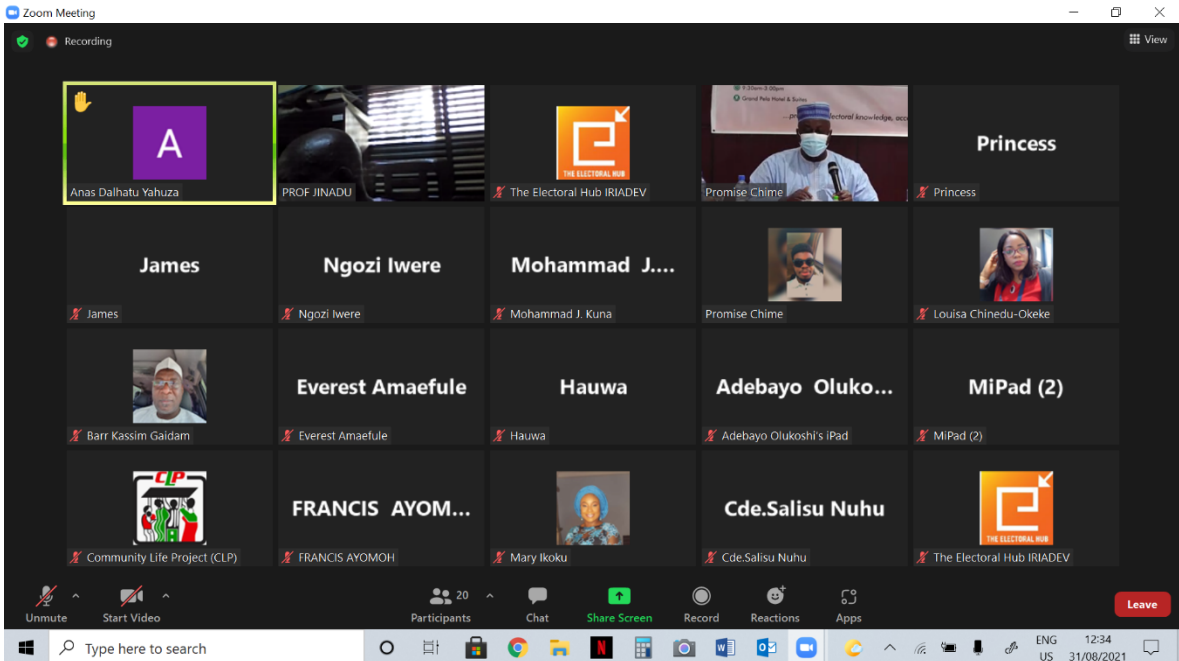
Zoom Meeting

Recording

View

A

Anas Dalhatu Yahuza

PROF JINADU

THE ELECTORAL HUB

The Electoral Hub IRIADEV

Grand Pela Hotel & Suites

Promise Chime

Princess

Princess

James

James

Ngozi Iwere

Ngozi Iwere

Mohammad J....

Mohammad J. Kuna

Promise Chime

Louisa Chinedu-Okeke

Barr Kassim Gaidam

Everest Amaefule

Everest Amaefule

Hauwa

Hauwa

Adebayo Oluko...

Adebayo Olukoshi's iPad

MiPad (2)

MiPad (2)

CLP

Community Life Project (CLP)

FRANCIS AYOM...

FRANCIS AYOMOH

Mary Ikoku

Cde.Salisu Nuhu

Cde.Salisu Nuhu

THE ELECTORAL HUB

The Electoral Hub IRIADEV

Unmute

Start Video

20

Participants

Chat

Share Screen

Record

Reactions

Apps

Leave

Type here to search

ENG
US

12:34
31/08/2021